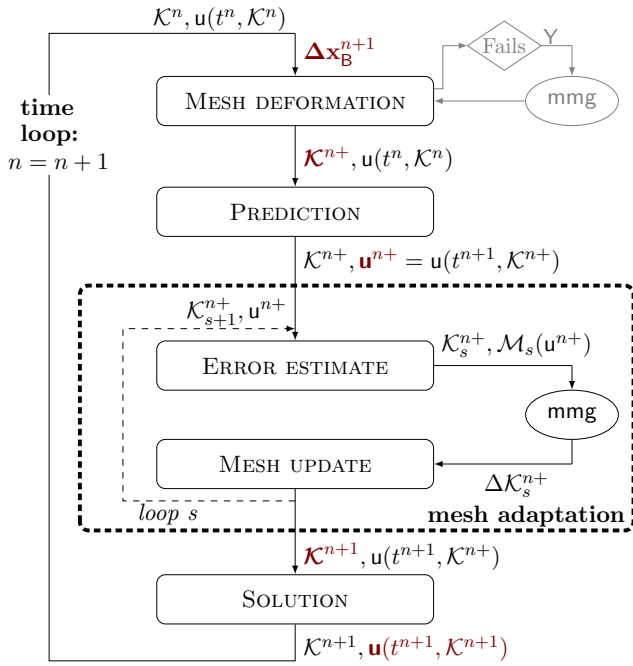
$\mathcal{K}^n, \mathsf{u}(t^n, \mathcal{K}^n)$

$\boldsymbol{\Delta x}_{\mathsf{B}}^{n+1}$

Fails

Y

mmg

time loop:
$n = n + 1$

MESH DEFORMATION

$\boldsymbol{\mathcal{K}}^{n+}, \mathsf{u}(t^n, \mathcal{K}^n)$

PREDICTION

$\mathcal{K}^{n+}, \mathbf{u}^{n+} = \mathsf{u}(t^{n+1}, \mathcal{K}^{n+})$

$\mathcal{K}_{s+1}^{n+}, \mathsf{u}^{n+}$

ERROR ESTIMATE

$\mathcal{K}_s^{n+}, \mathcal{M}_s(\mathsf{u}^{n+})$

mmg

MESH UPDATE

$\Delta\mathcal{K}_s^{n+}$

loop $s$

mesh adaptation

$\boldsymbol{\mathcal{K}}^{n+1}, \mathsf{u}(t^{n+1}, \mathcal{K}^{n+})$

SOLUTION

$\mathcal{K}^{n+1}, \mathbf{u}(t^{n+1}, \mathcal{K}^{n+1})$